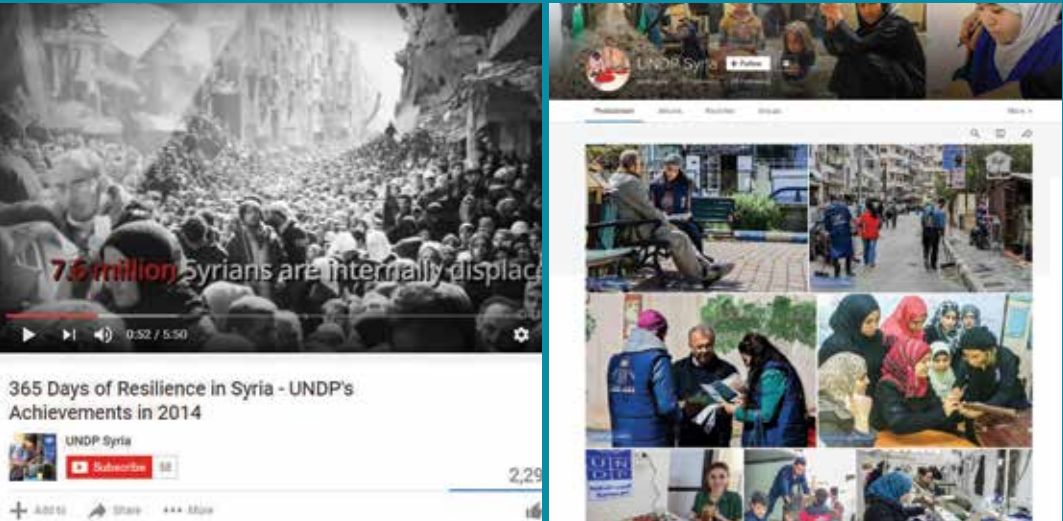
7.6 million Syrians are internally displac

0:52 / 5:50

365 Days of Resilience in Syria - UNDP's Achievements in 2014

UNDP Syria

Subscribe 58

2,29

Add to Share More

UNDP Syria Follow

Photostream Albums Favorites Groups More

UNDP